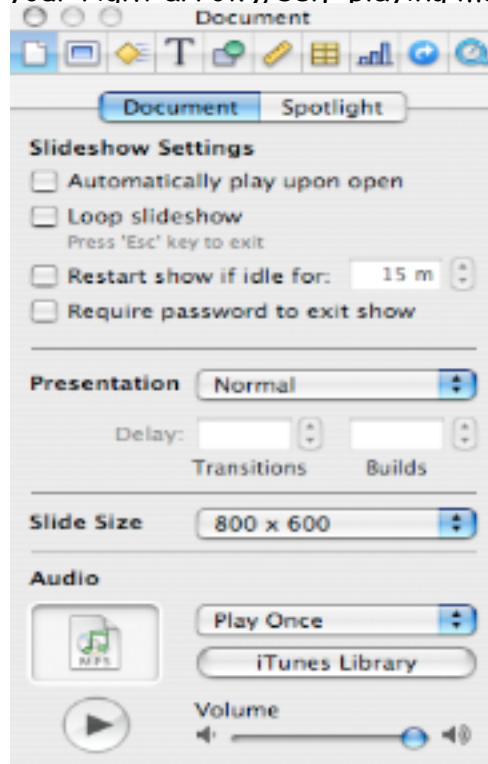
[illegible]

Document

Document | Spotlight

Slideshow Settings

Automatically play upon open

Loop slideshow
Press 'Esc' key to exit

Restart show if idle for: 15 m

Require password to exit show

Presentation Normal

Delay: Transitions Builds

Slide Size 800 x 600

Audio

MP3

Play Once

iTunes Library

Volume